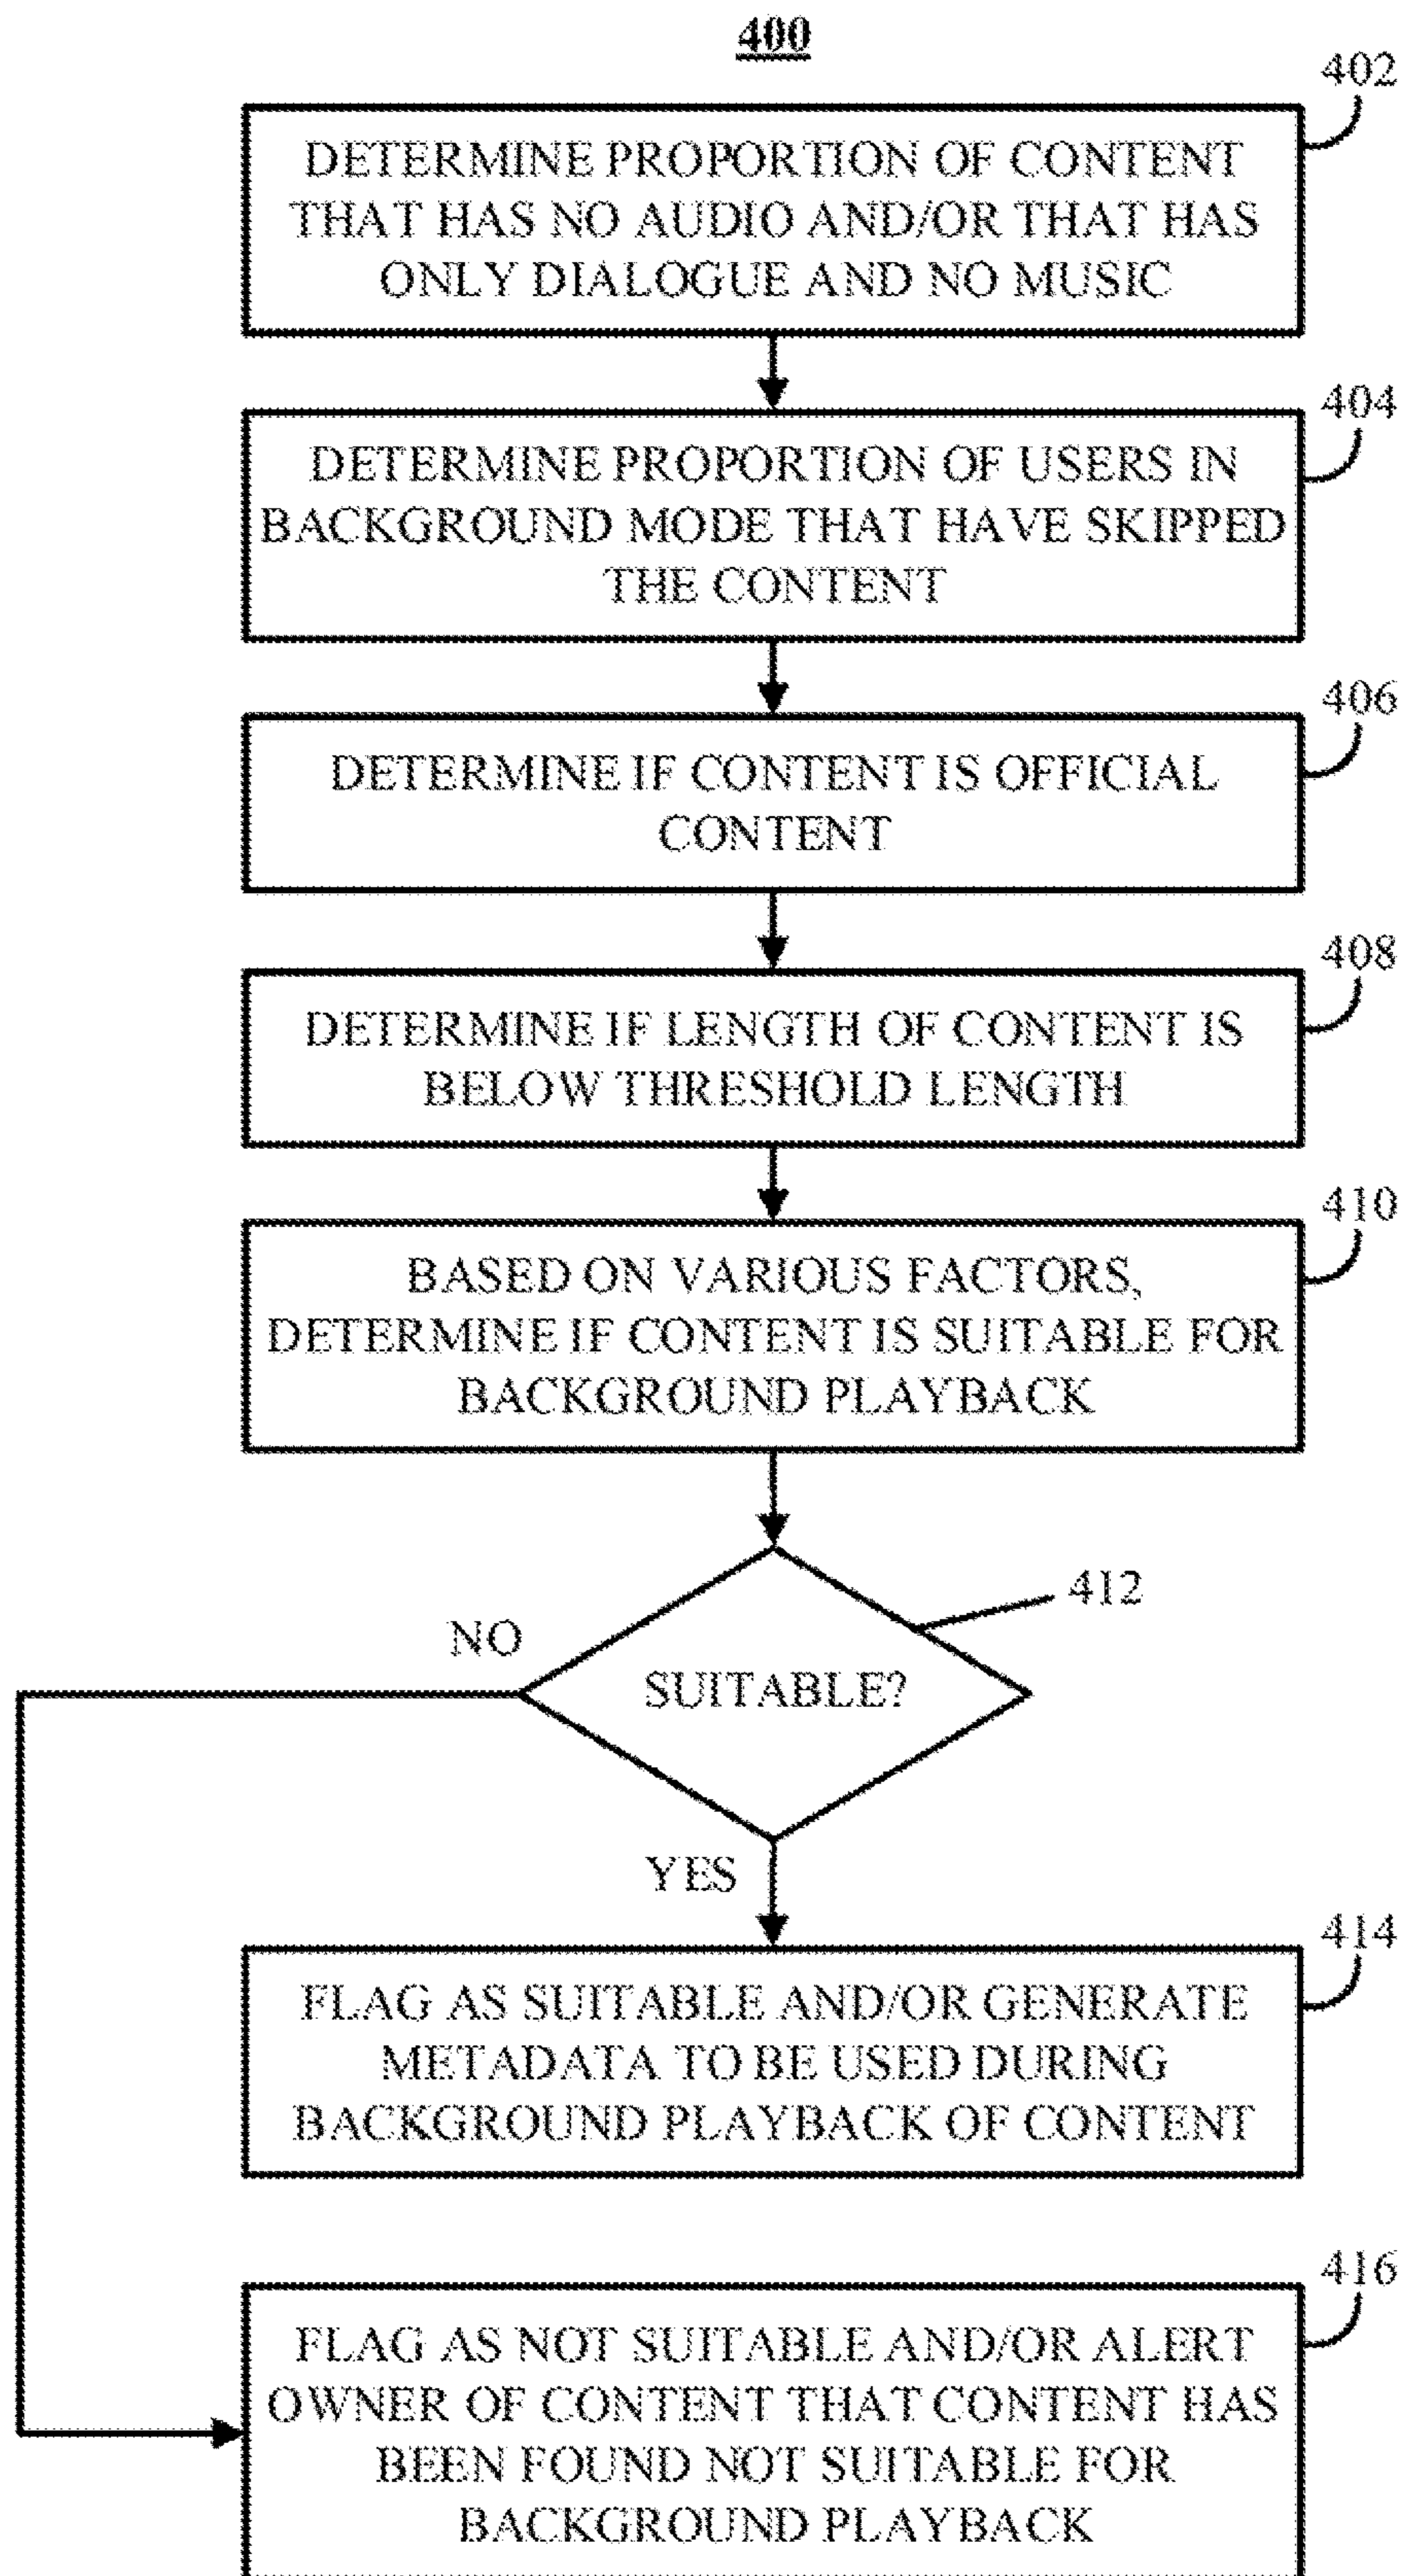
400

402

DETERMINE PROPORTION OF CONTENT THAT HAS NO AUDIO AND/OR THAT HAS ONLY DIALOGUE AND NO MUSIC

404

DETERMINE PROPORTION OF USERS IN BACKGROUND MODE THAT HAVE SKIPPED THE CONTENT

406

DETERMINE IF CONTENT IS OFFICIAL CONTENT

408

DETERMINE IF LENGTH OF CONTENT IS BELOW THRESHOLD LENGTH

410

BASED ON VARIOUS FACTORS, DETERMINE IF CONTENT IS SUITABLE FOR BACKGROUND PLAYBACK

412

NO

SUITABLE?

YES

414

FLAG AS SUITABLE AND/OR GENERATE METADATA TO BE USED DURING BACKGROUND PLAYBACK OF CONTENT

416

FLAG AS NOT SUITABLE AND/OR ALERT OWNER OF CONTENT THAT CONTENT HAS BEEN FOUND NOT SUITABLE FOR BACKGROUND PLAYBACK